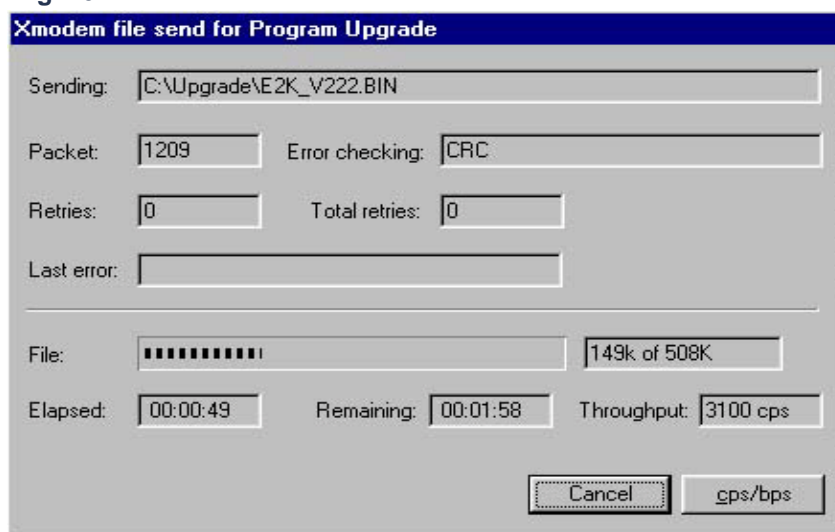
Xmodem file send for Program Upgrade

Sending: C:\Upgrade\E2K_V222.BIN

Packet: 1209 Error checking: CRC

Retries: 0 Total retries: 0

Last error:

File: 149k of 508K

Elapsed: 00:00:49 Remaining: 00:01:58 Throughput: 3100 cps

Cancel cps/bps